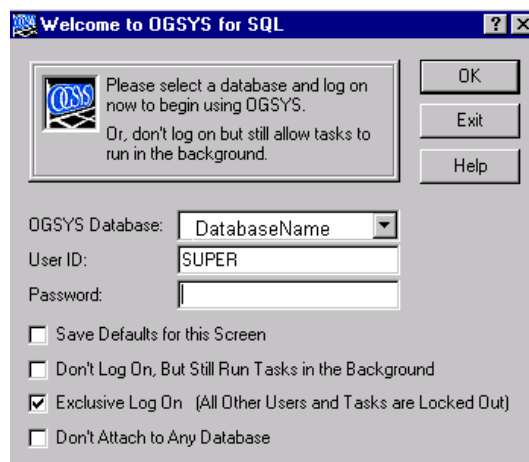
Welcome to OGSYS for SQL

?

Please select a database and log on now to begin using OGSYS.

Or, don't log on but still allow tasks to run in the background.

OK

Exit

Help

OGSYS Database: DatabaseName

User ID: SUPER

Password:

Save Defaults for this Screen

Don't Log On, But Still Run Tasks in the Background

Exclusive Log On (All Other Users and Tasks are Locked Out)

Don't Attach to Any Database